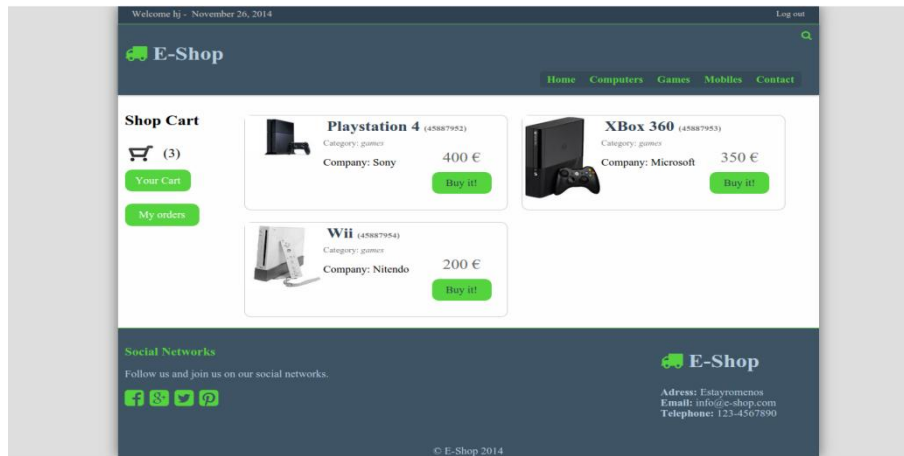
Welcome hj - November 26, 2014

Log out

E-Shop

Home Computers Games Mobiles Contact

Shop Cart

(3)

Your Cart

My orders

Playstation 4 (45887952)

Category: games

Company: Sony

400 €

Buy it!

XBox 360 (45887953)

Category: games

Company: Microsoft

350 €

Buy it!

Wii (45887954)

Category: games

Company: Nitendo

200 €

Buy it!

Social Networks

Follow us and join us on our social networks.

E-Shop

Adress: Estayromenos
Email: info@e-shop.com
Telephone: 123-4567890

© E-Shop 2014